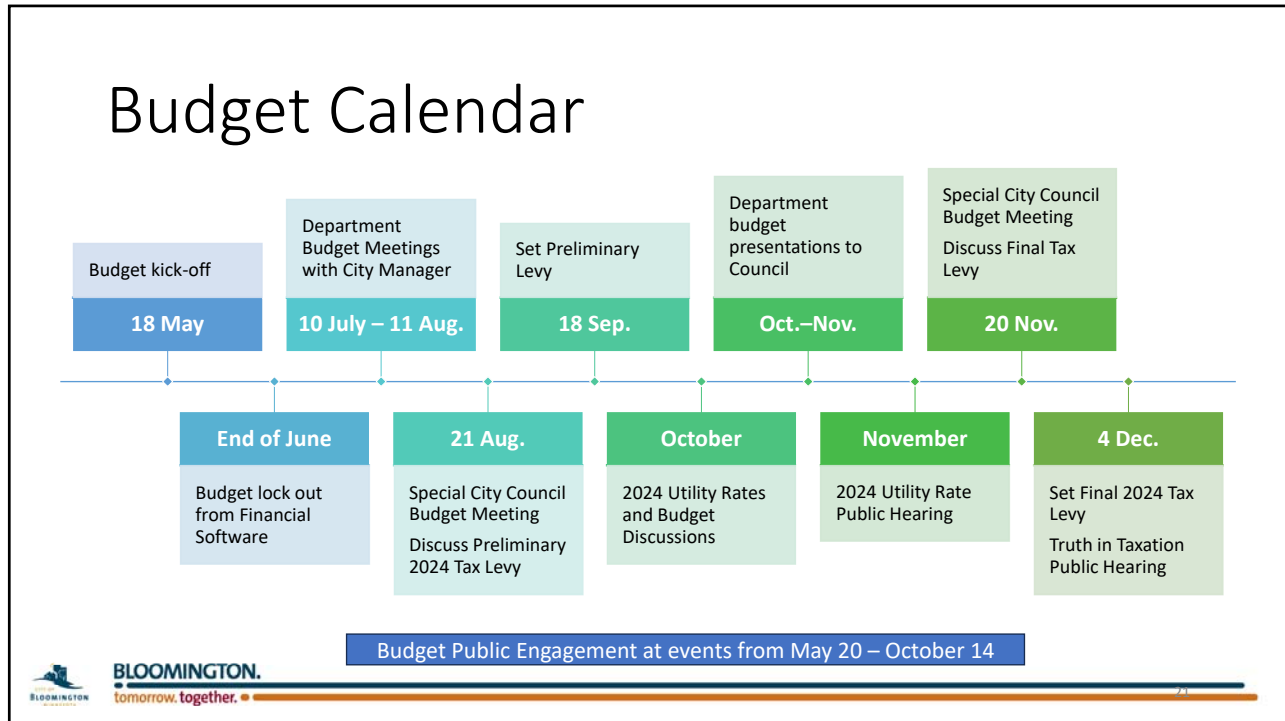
Budget Calendar

Budget kick-off

18 May

Department Budget Meetings with City Manager

10 July – 11 Aug.

Set Preliminary Levy

18 Sep.

Department budget presentations to Council

Oct.–Nov.

Special City Council Budget Meeting

Discuss Final Tax Levy

20 Nov.

End of June

Budget lock out from Financial Software

21 Aug.

Special City Council Budget Meeting

Discuss Preliminary 2024 Tax Levy

October

2024 Utility Rates and Budget Discussions

November

2024 Utility Rate Public Hearing

4 Dec.

Set Final 2024 Tax Levy

Truth in Taxation Public Hearing

Budget Public Engagement at events from May 20 – October 14

CITY OF BLOOMINGTON MINNESOTA

BLOOMINGTON.

tomorrow. together.

21